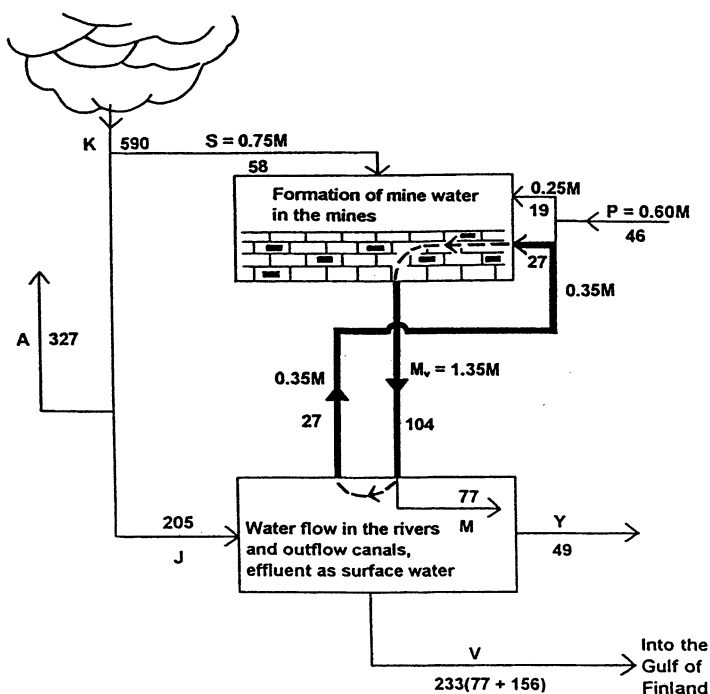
K
590
S = 0.75M
58
Formation of mine water in the mines
0.25M
19
P = 0.60M
46
27
0.35M
A
327
0.35M
$M_v$ = 1.35M
27
104
77
M
205
J
Water flow in the rivers and outflow canals, effluent as surface water
Y
49
V
233(77 + 156)
Into the Gulf of Finland